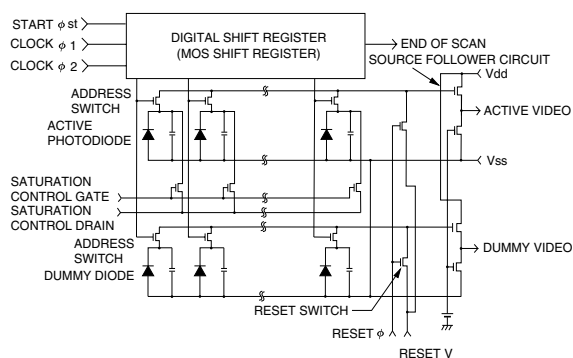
START $\phi$ st
CLOCK $\phi$ 1
CLOCK $\phi$ 2

DIGITAL SHIFT REGISTER
(MOS SHIFT REGISTER)

END OF SCAN
SOURCE FOLLOWER CIRCUIT
Vdd

ADDRESS SWITCH
ACTIVE PHOTODIODE

ACTIVE VIDEO

Vss

SATURATION CONTROL GATE
SATURATION CONTROL DRAIN

ADDRESS SWITCH
DUMMY DIODE

DUMMY VIDEO

RESET SWITCH

RESET $\phi$
RESET V